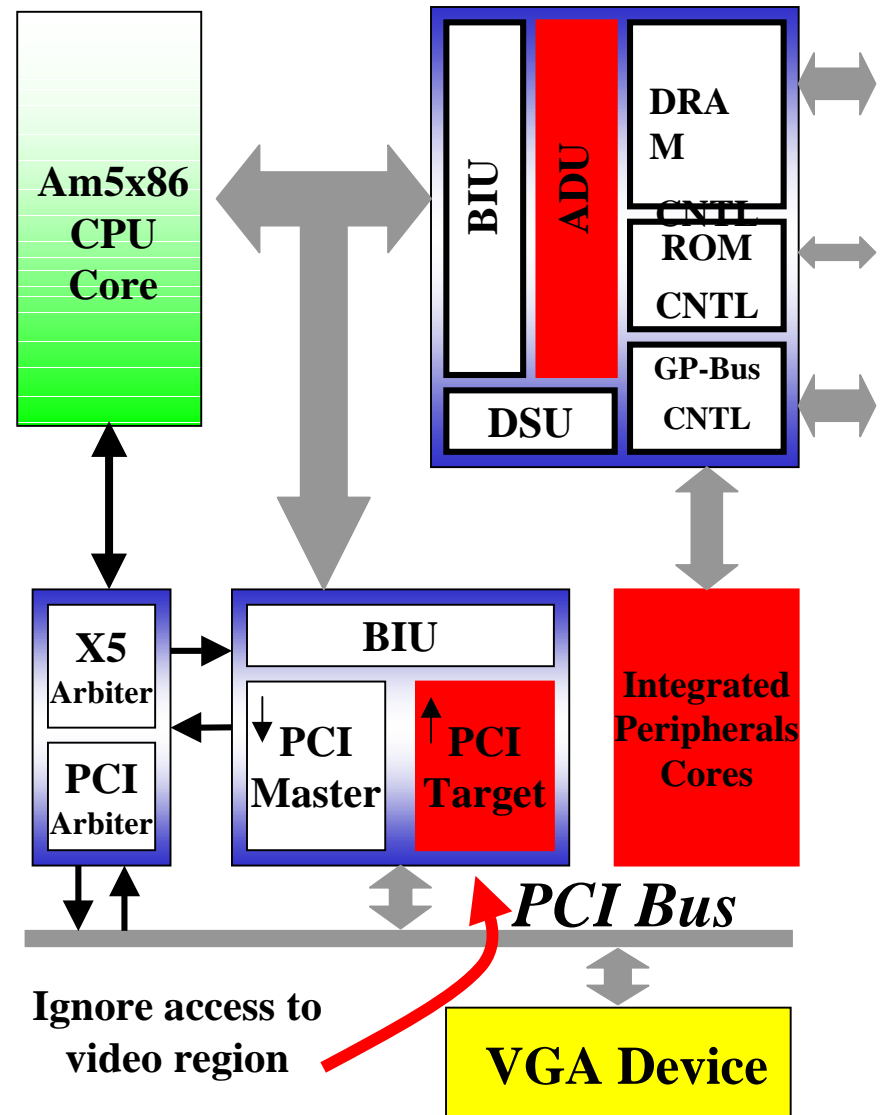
Am5x86 CPU Core

BIU

ADU

DRAM CNTL

ROM CNTL

GP-Bus CNTL

DSU

X5 Arbiter

PCI Arbiter

BIU

PCI Master

PCI Target

Integrated Peripherals Cores

PCI Bus

Ignore access to video region

VGA Device